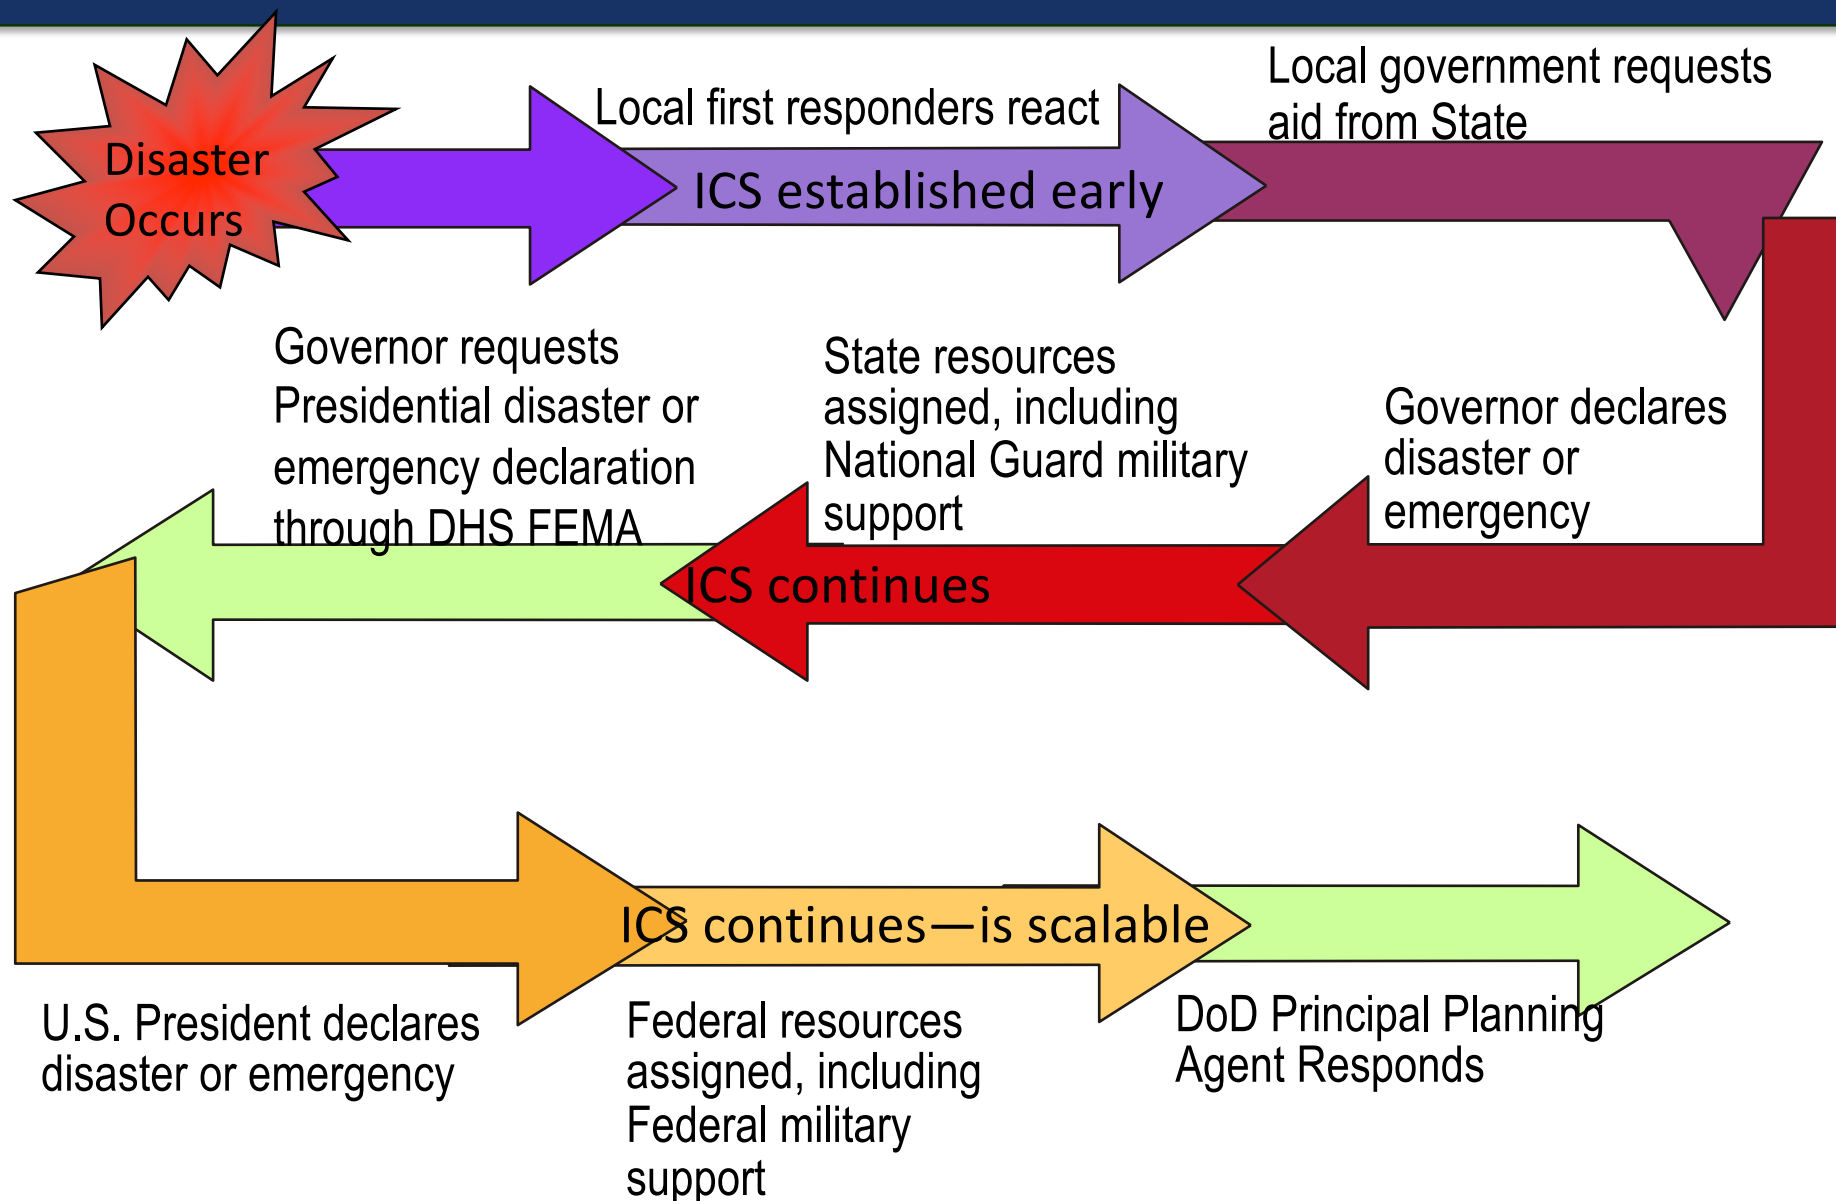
Disaster Occurs

Local first responders react

ICS established early

Local government requests aid from State

Governor requests Presidential disaster or emergency declaration through DHS FEMA

State resources assigned, including National Guard military support

Governor declares disaster or emergency

ICS continues

ICS continues—is scalable

U.S. President declares disaster or emergency

Federal resources assigned, including Federal military support

DoD Principal Planning Agent Responds